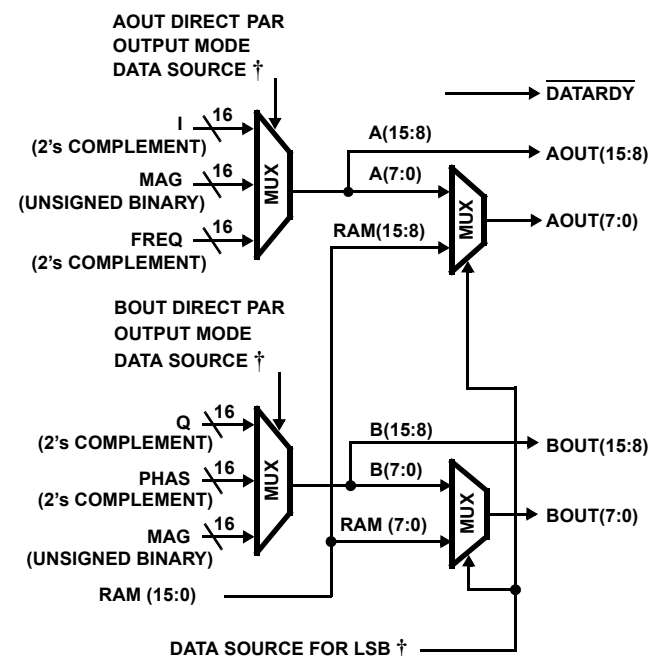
AOUT DIRECT PAR OUTPUT MODE DATA SOURCE †

$\overline{\text{DATARDY}}$

I
(2's COMPLEMENT)
16

MAG
(UNSIGNED BINARY)
16

FREQ
(2's COMPLEMENT)
16

MUX

A(15:8)
AOUT(15:8)
A(7:0)
MUX
AOUT(7:0)
RAM(15:8)

BOUT DIRECT PAR OUTPUT MODE DATA SOURCE †

Q
(2's COMPLEMENT)
16

PHAS
(2's COMPLEMENT)
16

MAG
(UNSIGNED BINARY)
16

MUX

B(15:8)
BOUT(15:8)
B(7:0)
MUX
BOUT(7:0)
RAM (7:0)

RAM (15:0)

DATA SOURCE FOR LSB †